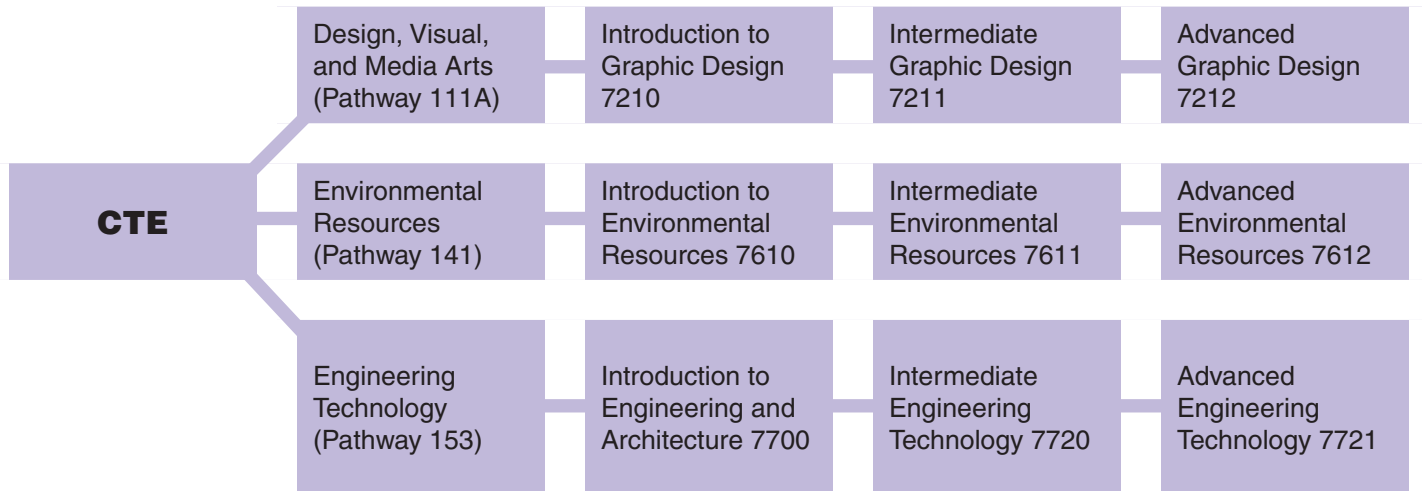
CTE

Design, Visual, and Media Arts (Pathway 111A)

Introduction to Graphic Design 7210

Intermediate Graphic Design 7211

Advanced Graphic Design 7212

Environmental Resources (Pathway 141)

Introduction to Environmental Resources 7610

Intermediate Environmental Resources 7611

Advanced Environmental Resources 7612

Engineering Technology (Pathway 153)

Introduction to Engineering and Architecture 7700

Intermediate Engineering Technology 7720

Advanced Engineering Technology 7721